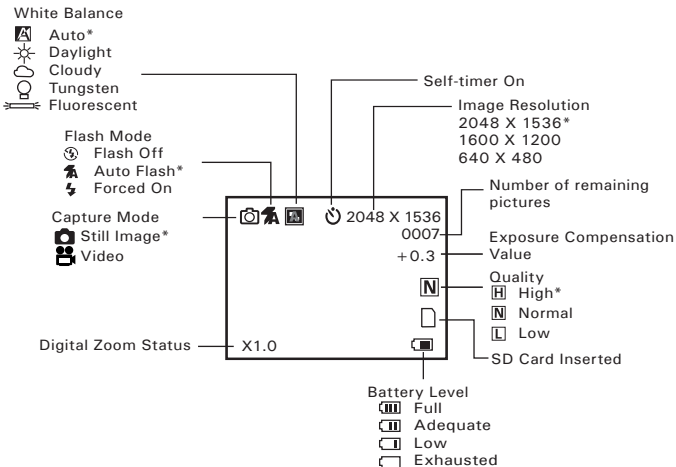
White Balance
Auto*
Daylight
Cloudy
Tungsten
Fluorescent

Flash Mode
Flash Off
Auto Flash*
Forced On

Capture Mode
Still Image*
Video

Digital Zoom Status

Self-timer On

Image Resolution
2048 X 1536*
1600 X 1200
640 X 480

Number of remaining pictures

Exposure Compensation Value

Quality
H High*
N Normal
L Low

SD Card Inserted

Battery Level
Full
Adequate
Low
Exhausted

2048 X 1536
0007
+0.3
N
X1.0